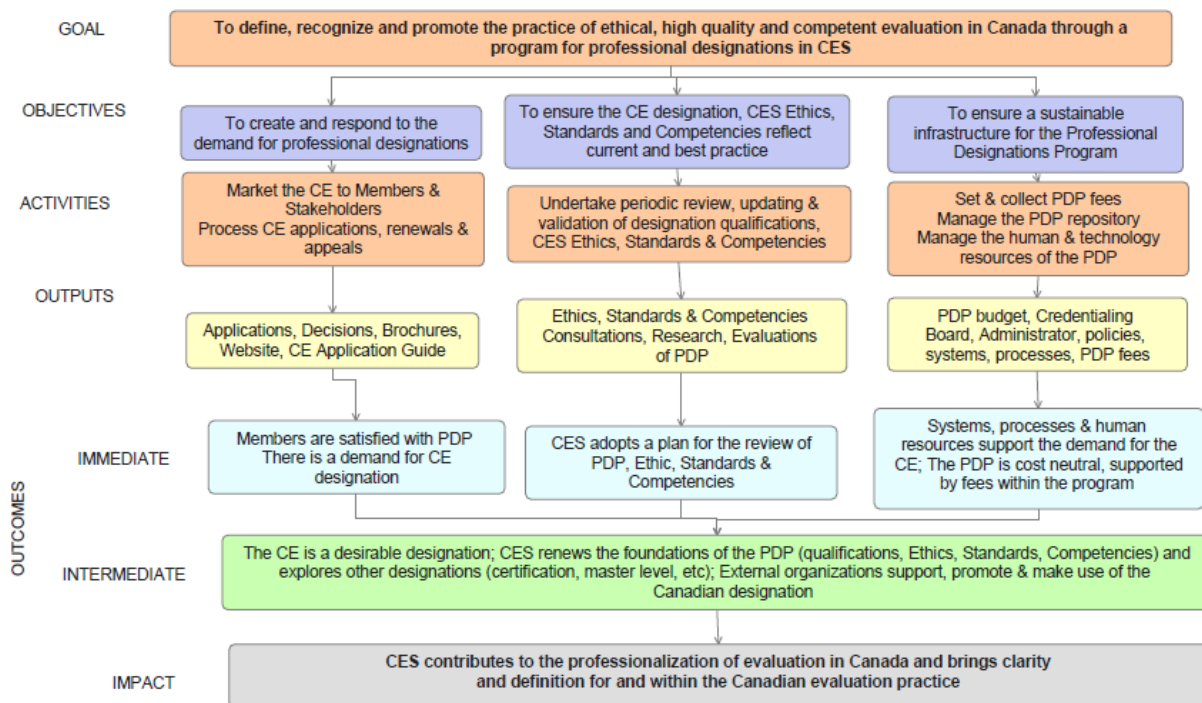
GOAL

To define, recognize and promote the practice of ethical, high quality and competent evaluation in Canada through a program for professional designations in CES

OBJECTIVES

To create and respond to the demand for professional designations

To ensure the CE designation, CES Ethics, Standards and Competencies reflect current and best practice

To ensure a sustainable infrastructure for the Professional Designations Program

ACTIVITIES

Market the CE to Members & Stakeholders
Process CE applications, renewals & appeals

Undertake periodic review, updating & validation of designation qualifications, CES Ethics, Standards & Competencies

Set & collect PDP fees
Manage the PDP repository
Manage the human & technology resources of the PDP

OUTPUTS

Applications, Decisions, Brochures, Website, CE Application Guide

Ethics, Standards & Competencies Consultations, Research, Evaluations of PDP

PDP budget, Credentialing Board, Administrator, policies, systems, processes, PDP fees

OUTCOMES

IMMEDIATE

Members are satisfied with PDP
There is a demand for CE designation

CES adopts a plan for the review of PDP, Ethic, Standards & Competencies

Systems, processes & human resources support the demand for the CE; The PDP is cost neutral, supported by fees within the program

INTERMEDIATE

The CE is a desirable designation; CES renews the foundations of the PDP (qualifications, Ethics, Standards, Competencies) and explores other designations (certification, master level, etc); External organizations support, promote & make use of the Canadian designation

IMPACT

CES contributes to the professionalization of evaluation in Canada and brings clarity and definition for and within the Canadian evaluation practice